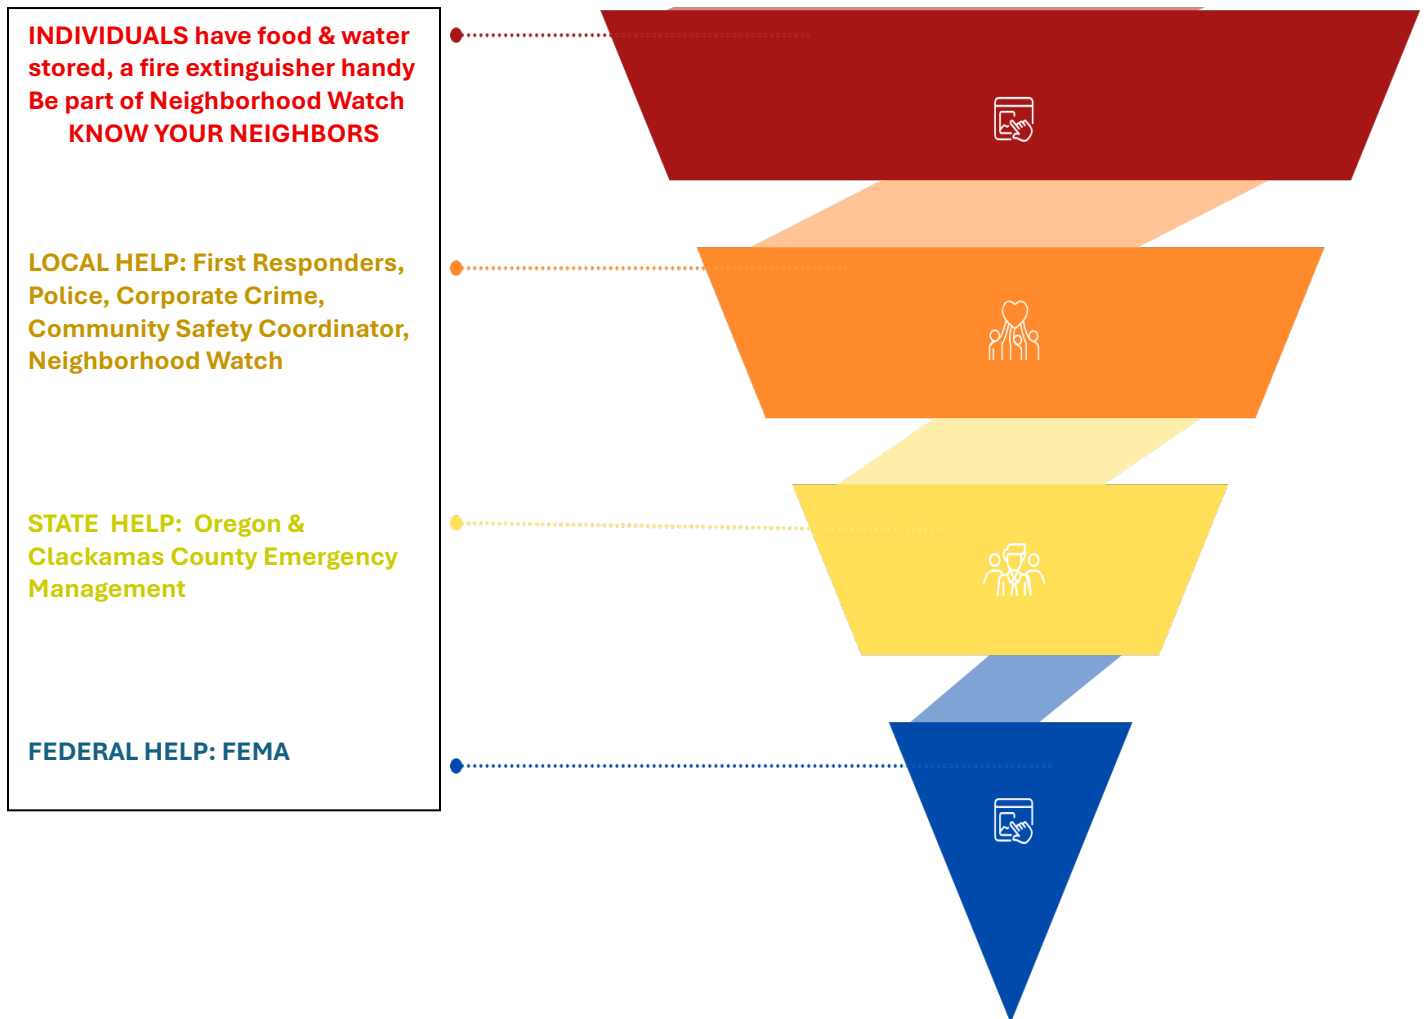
INDIVIDUALS have food & water stored, a fire extinguisher handy
Be part of Neighborhood Watch
KNOW YOUR NEIGHBORS

LOCAL HELP: First Responders, Police, Corporate Crime, Community Safety Coordinator, Neighborhood Watch

STATE HELP: Oregon & Clackamas County Emergency Management

FEDERAL HELP: FEMA